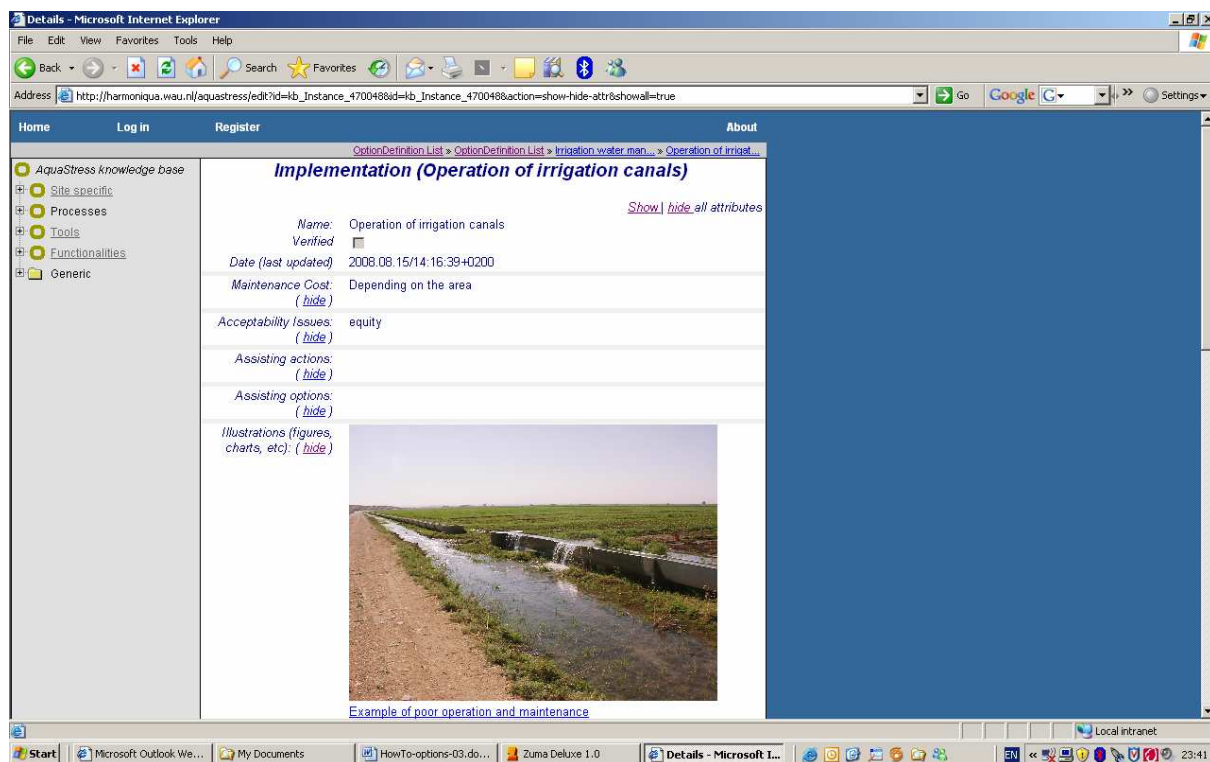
Details - Microsoft Internet Explorer

File Edit View Favorites Tools Help

Back Search Favorites

Address http://harmoniqua.wau.nl/aquastress/edit?id=kb_Instance_470048&id=kb_Instance_470048&action=show-hide-attr&showall=true

Go Google G- Settings

Home Log in Register About

OptionDefinition List » OptionDefinition List » Irrigation water man... » Operation of irrigat...

AquaStress knowledge base
Site specific
Processes
Tools
Functionalities
Generic

Implementation (Operation of irrigation canals)

Show | hide all attributes

| | |
|---|---|
| Name: | Operation of irrigation canals |
| Verified | |
| Date (last updated) | 2008.08.15/14:16:39+0200 |
| Maintenance Cost: ( hide ) | Depending on the area |
| Acceptability Issues: ( hide ) | equity |
| Assisting actions: ( hide ) | |
| Assisting options: ( hide ) | |
| Illustrations (figures, charts, etc): ( hide ) | Example of poor operation and maintenance |

Local intranet

Start Microsoft Outlook We... My Documents HowTo-options-03.do... Zuma Deluxe 1.0 Details - Microsoft I... EN 23:41